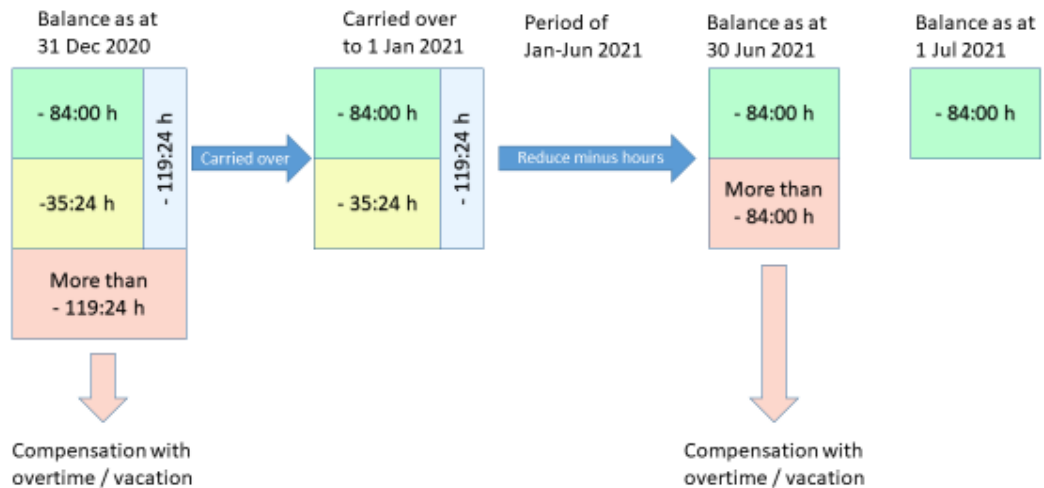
Balance as at 31 Dec 2020

- 84:00 h

-35:24 h

- 119:24 h

More than - 119:24 h

Compensation with overtime / vacation

Carried over

Carried over to 1 Jan 2021

- 84:00 h

- 35:24 h

- 119:24 h

Period of Jan-Jun 2021

Reduce minus hours

Balance as at 30 Jun 2021

- 84:00 h

More than - 84:00 h

Compensation with overtime / vacation

Balance as at 1 Jul 2021

- 84:00 h